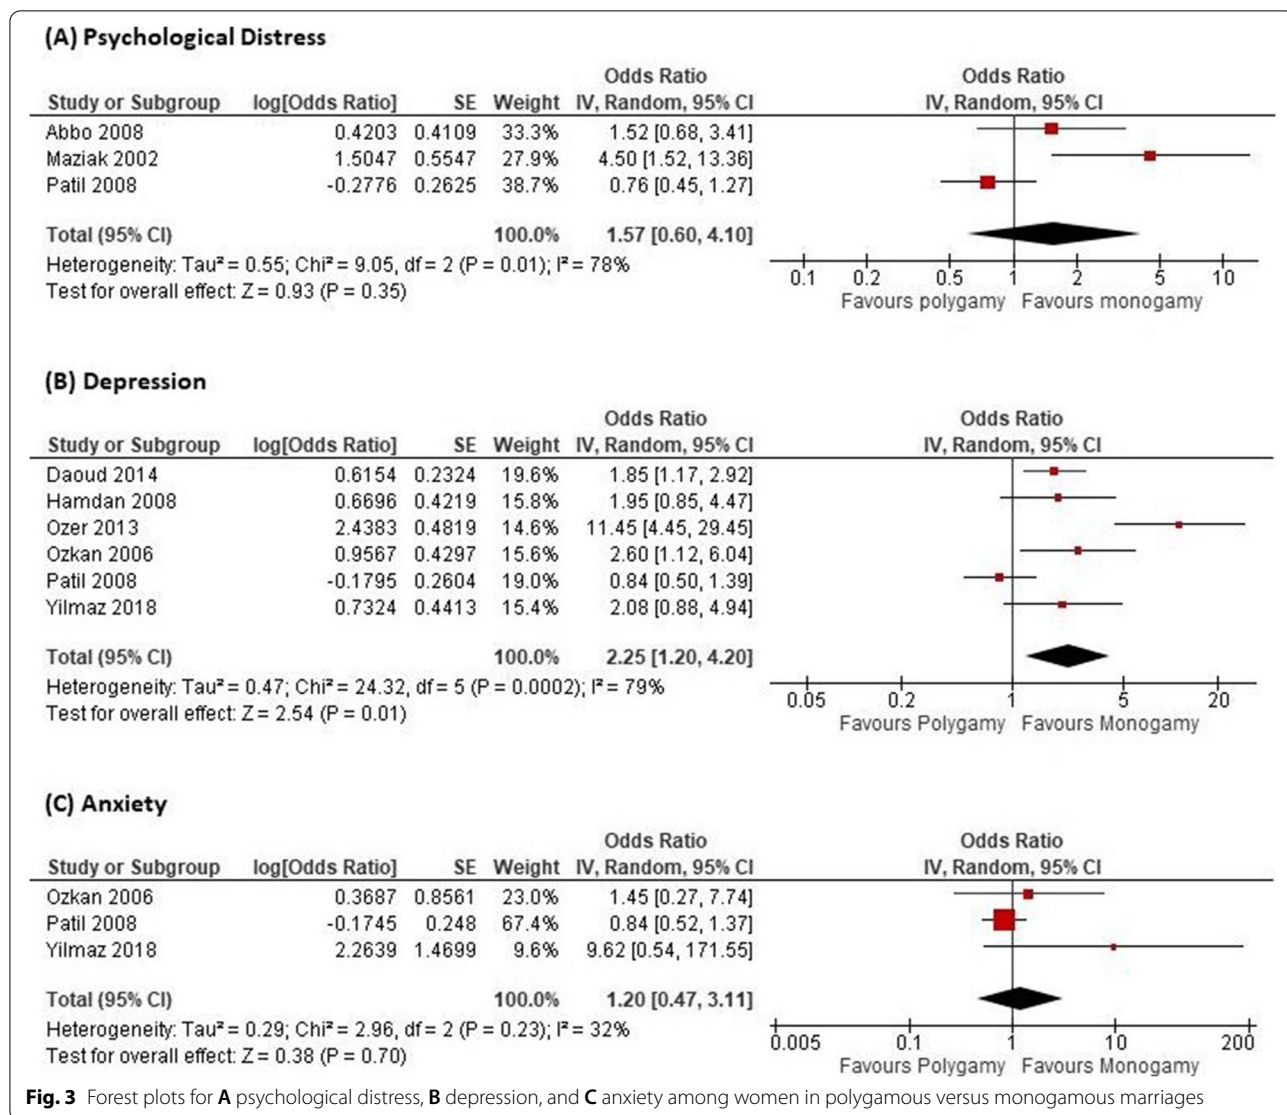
(A) Psychological Distress

| Study or Subgroup | log[Odds Ratio] | SE | Weight | Odds Ratio IV, Random, 95% CI |
|---|---|---|---|---|
| Abbo 2008 | 0.4203 | 0.4109 | 33.3% | 1.52 [0.68, 3.41] |
| Maziak 2002 | 1.5047 | 0.5547 | 27.9% | 4.50 [1.52, 13.36] |
| Patil 2008 | -0.2776 | 0.2625 | 38.7% | 0.76 [0.45, 1.27] |
| Total (95% CI) | | | 100.0% | 1.57 [0.60, 4.10] |

Heterogeneity: Tau² = 0.55; Chi² = 9.05, df = 2 (P = 0.01); I² = 78%
Test for overall effect: Z = 0.93 (P = 0.35)

Odds Ratio
IV, Random, 95% CI
0.1 0.2 0.5 1 2 5 10
Favours polygamy Favours monogamy

(B) Depression

| Study or Subgroup | log[Odds Ratio] | SE | Weight | Odds Ratio IV, Random, 95% CI |
|---|---|---|---|---|
| Daoud 2014 | 0.6154 | 0.2324 | 19.6% | 1.85 [1.17, 2.92] |
| Hamdan 2008 | 0.6696 | 0.4219 | 15.8% | 1.95 [0.85, 4.47] |
| Ozer 2013 | 2.4383 | 0.4819 | 14.6% | 11.45 [4.45, 29.45] |
| Ozkan 2006 | 0.9567 | 0.4297 | 15.6% | 2.60 [1.12, 6.04] |
| Patil 2008 | -0.1795 | 0.2604 | 19.0% | 0.84 [0.50, 1.39] |
| Yilmaz 2018 | 0.7324 | 0.4413 | 15.4% | 2.08 [0.88, 4.94] |
| Total (95% CI) | | | 100.0% | 2.25 [1.20, 4.20] |

Heterogeneity: Tau² = 0.47; Chi² = 24.32, df = 5 (P = 0.0002); I² = 79%
Test for overall effect: Z = 2.54 (P = 0.01)

Odds Ratio
IV, Random, 95% CI
0.05 0.2 1 5 20
Favours Polygamy Favours Monogamy

(C) Anxiety

| Study or Subgroup | log[Odds Ratio] | SE | Weight | Odds Ratio IV, Random, 95% CI |
|---|---|---|---|---|
| Ozkan 2006 | 0.3687 | 0.8561 | 23.0% | 1.45 [0.27, 7.74] |
| Patil 2008 | -0.1745 | 0.248 | 67.4% | 0.84 [0.52, 1.37] |
| Yilmaz 2018 | 2.2639 | 1.4699 | 9.6% | 9.62 [0.54, 171.55] |
| Total (95% CI) | | | 100.0% | 1.20 [0.47, 3.11] |

Heterogeneity: Tau² = 0.29; Chi² = 2.96, df = 2 (P = 0.23); I² = 32%
Test for overall effect: Z = 0.38 (P = 0.70)

Odds Ratio
IV, Random, 95% CI
0.005 0.1 1 10 200
Favours Polygamy Favours Monogamy

Fig. 3 Forest plots for A psychological distress, B depression, and C anxiety among women in polygamous versus monogamous marriages